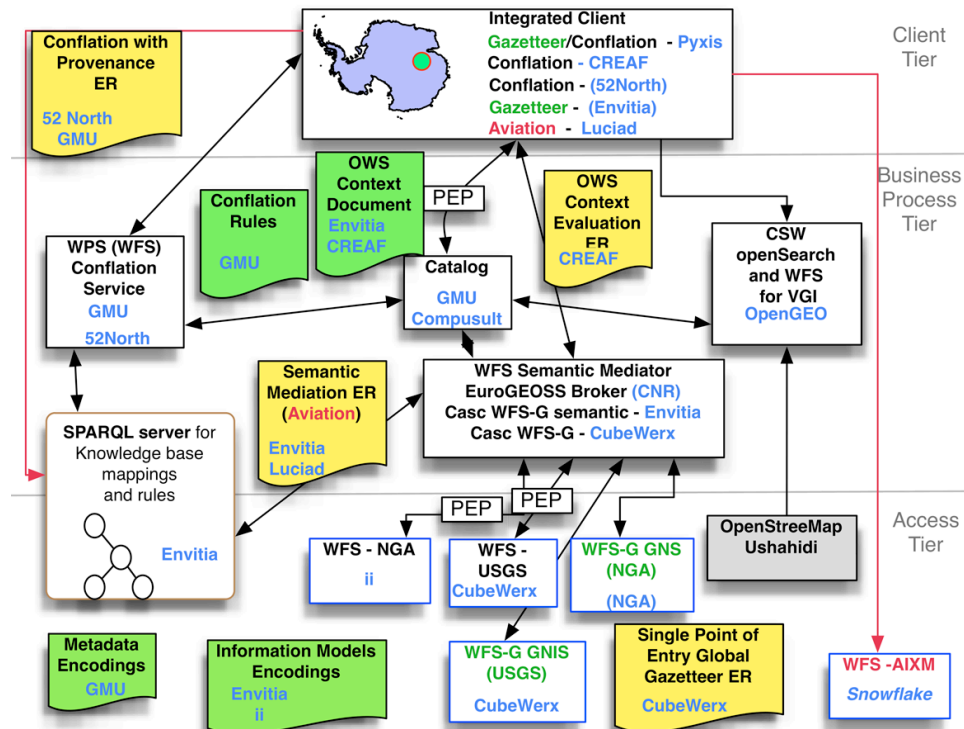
Conflation with Provenance ER

52 North
GMU

Integrated Client
Gazetteer/Conflation - Pyxis
Conflation - CREAF
Conflation - (52North)
Gazetteer - (Envitia)
Aviation - Luciad

Client Tier

Business Process Tier

Conflation Rules

GMU

OWS Context Document
Envitia
CREAF

PEP

OWS Context Evaluation ER
CREAF

WPS (WFS) Conflation Service
GMU
52North

Catalog
GMU
Compusult

CSW openSearch and WFS for VGI
OpenGEO

Semantic Mediation ER (Aviation)
Envitia
Luciad

WFS Semantic Mediator
EuroGEOSS Broker (CNR)
Casc WFS-G semantic - Envitia
Casc WFS-G - CubeWerx

SPARQL server for Knowledge base mappings and rules

Envitia

PEP

PEP

WFS - NGA
ii

WFS - USGS
CubeWerx

WFS-G GNS (NGA)
(NGA)

OpenStreeMap
Ushahidi

Access Tier

WFS-G GNIS (USGS)
CubeWerx

Single Point of Entry Global Gazetteer ER
CubeWerx

WFS -AIXM
Snowflake

Metadata Encodings
GMU

Information Models Encodings
Envitia
ii